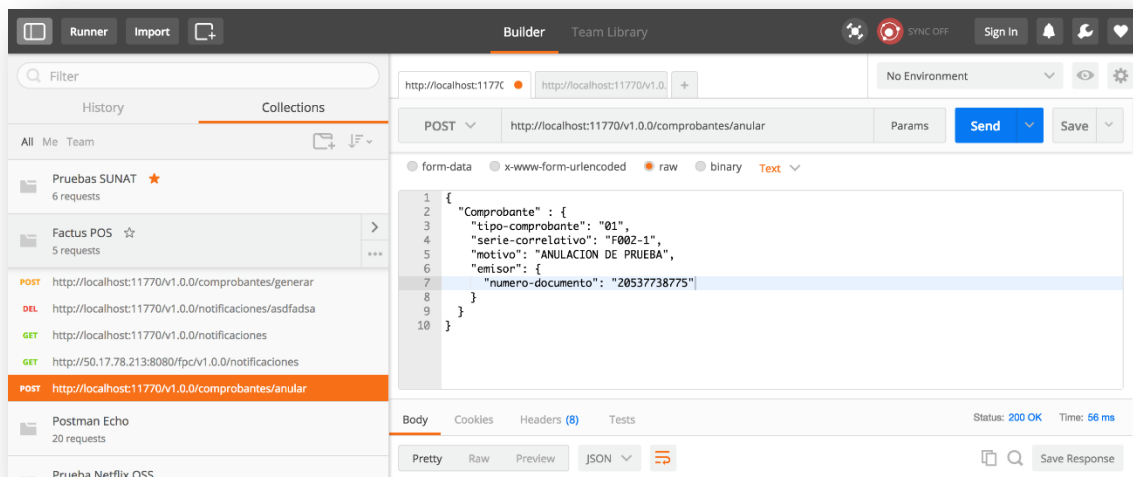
Runner Import Builder Team Library SYNC OFF Sign In

Filter

History Collections

All Me Team

Pruebas SUNAT ★
6 requests

Factus POS ☆
5 requests

POST http://localhost:11770/v1.0.0/comprobantes/generar
DEL http://localhost:11770/v1.0.0/notificaciones/asdfadsa
GET http://localhost:11770/v1.0.0/notificaciones
GET http://50.17.78.213:8080/fpc/v1.0.0/notificaciones
POST http://localhost:11770/v1.0.0/comprobantes/anular

Postman Echo
20 requests

Prueba Netflix OSS

http://localhost:1177( http://localhost:11770/v1.0.. +

No Environment

POST http://localhost:11770/v1.0.0/comprobantes/anular Params Send Save

form-data x-www-form-urlencoded raw binary Text

1 {
2 "Comprobante" : {
3 "tipo-comprobante": "01",
4 "serie-correlativo": "F002-1",
5 "motivo": "ANULACION DE PRUEBA",
6 "emisor": {
7 "numero-documento": "20537738775"
8 }
9 }
10 }

Body Cookies Headers (8) Tests Status: 200 OK Time: 56 ms

Pretty Raw Preview JSON Save Response